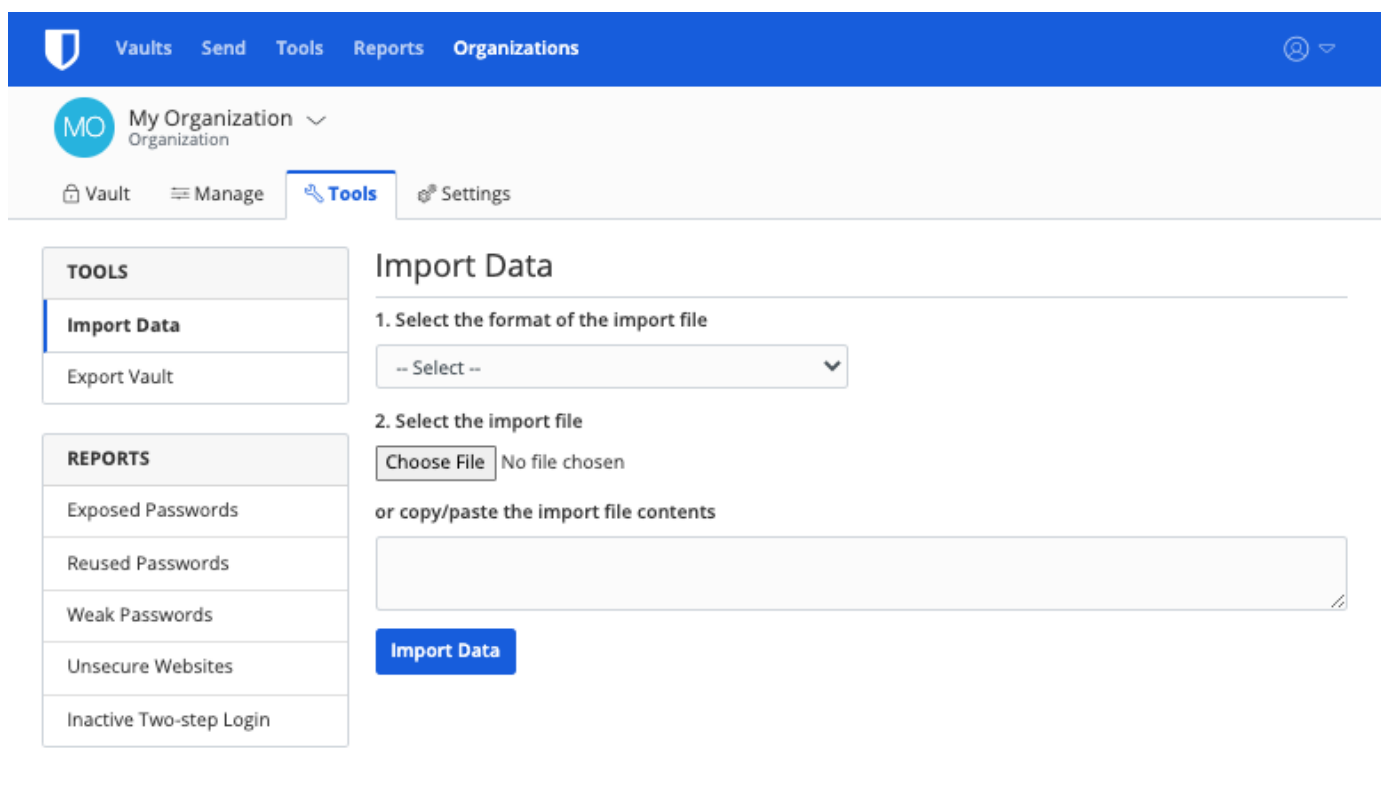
Vaults Send Tools Reports Organizations

MO My Organization
Organization

Vault Manage Tools Settings

TOOLS
Import Data
Export Vault

REPORTS
Exposed Passwords
Reused Passwords
Weak Passwords
Unsecure Websites
Inactive Two-step Login

Import Data

1. Select the format of the import file

-- Select --

2. Select the import file

Choose File No file chosen

or copy/paste the import file contents

Import Data